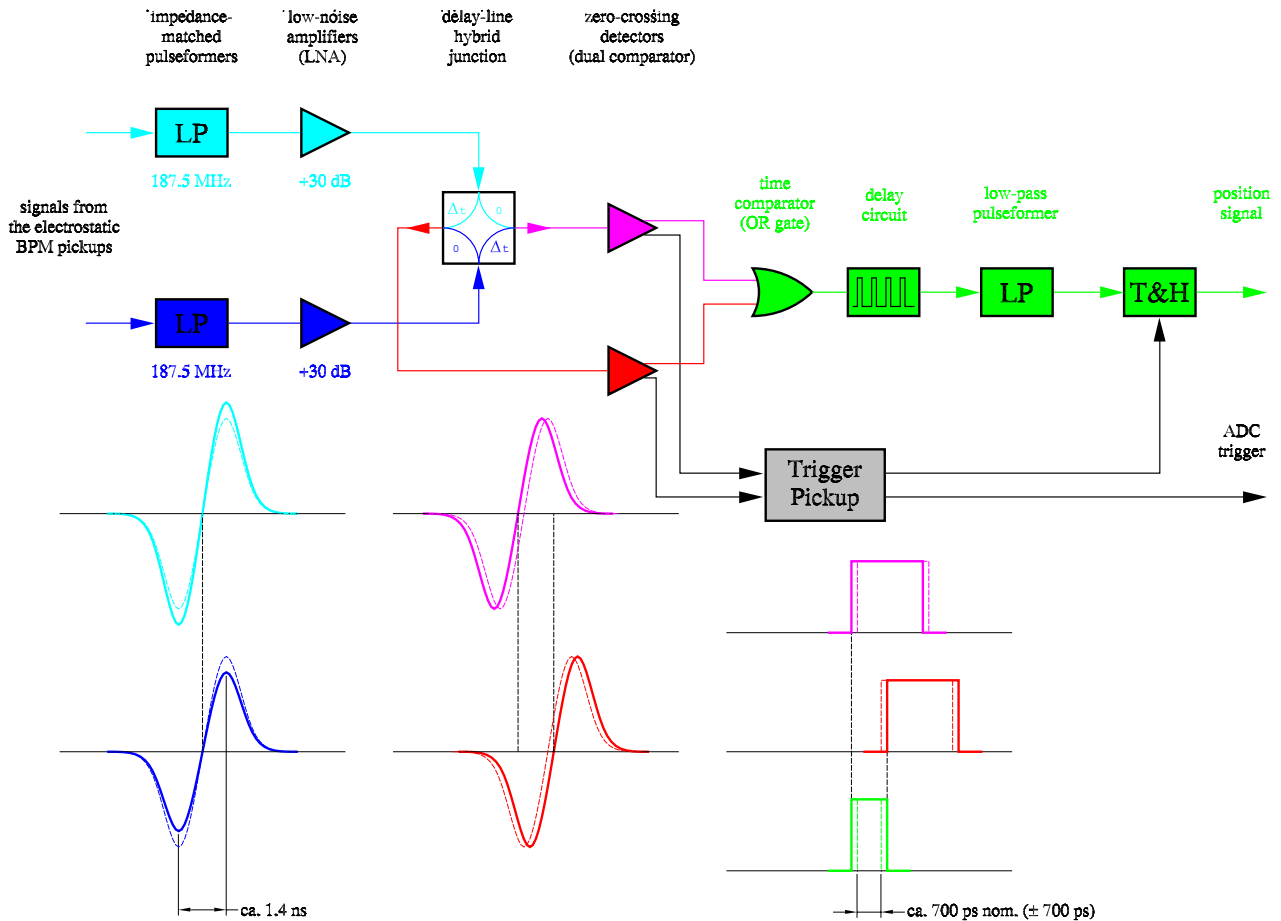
impedance-matched pulseformers

low-noise amplifiers (LNA)

delay-line hybrid junction

zero-crossing detectors (dual comparator)

LP

187.5 MHz

+30 dB

signals from the electrostatic BPM pickups

$\Delta t$

0

0

$\Delta t$

time comparator (OR gate)

delay circuit

low-pass pulseformer

position signal

LP

T&H

LP

187.5 MHz

+30 dB

ADC trigger

Trigger Pickup

ca. 1.4 ns

ca. 700 ps nom. (± 700 ps)